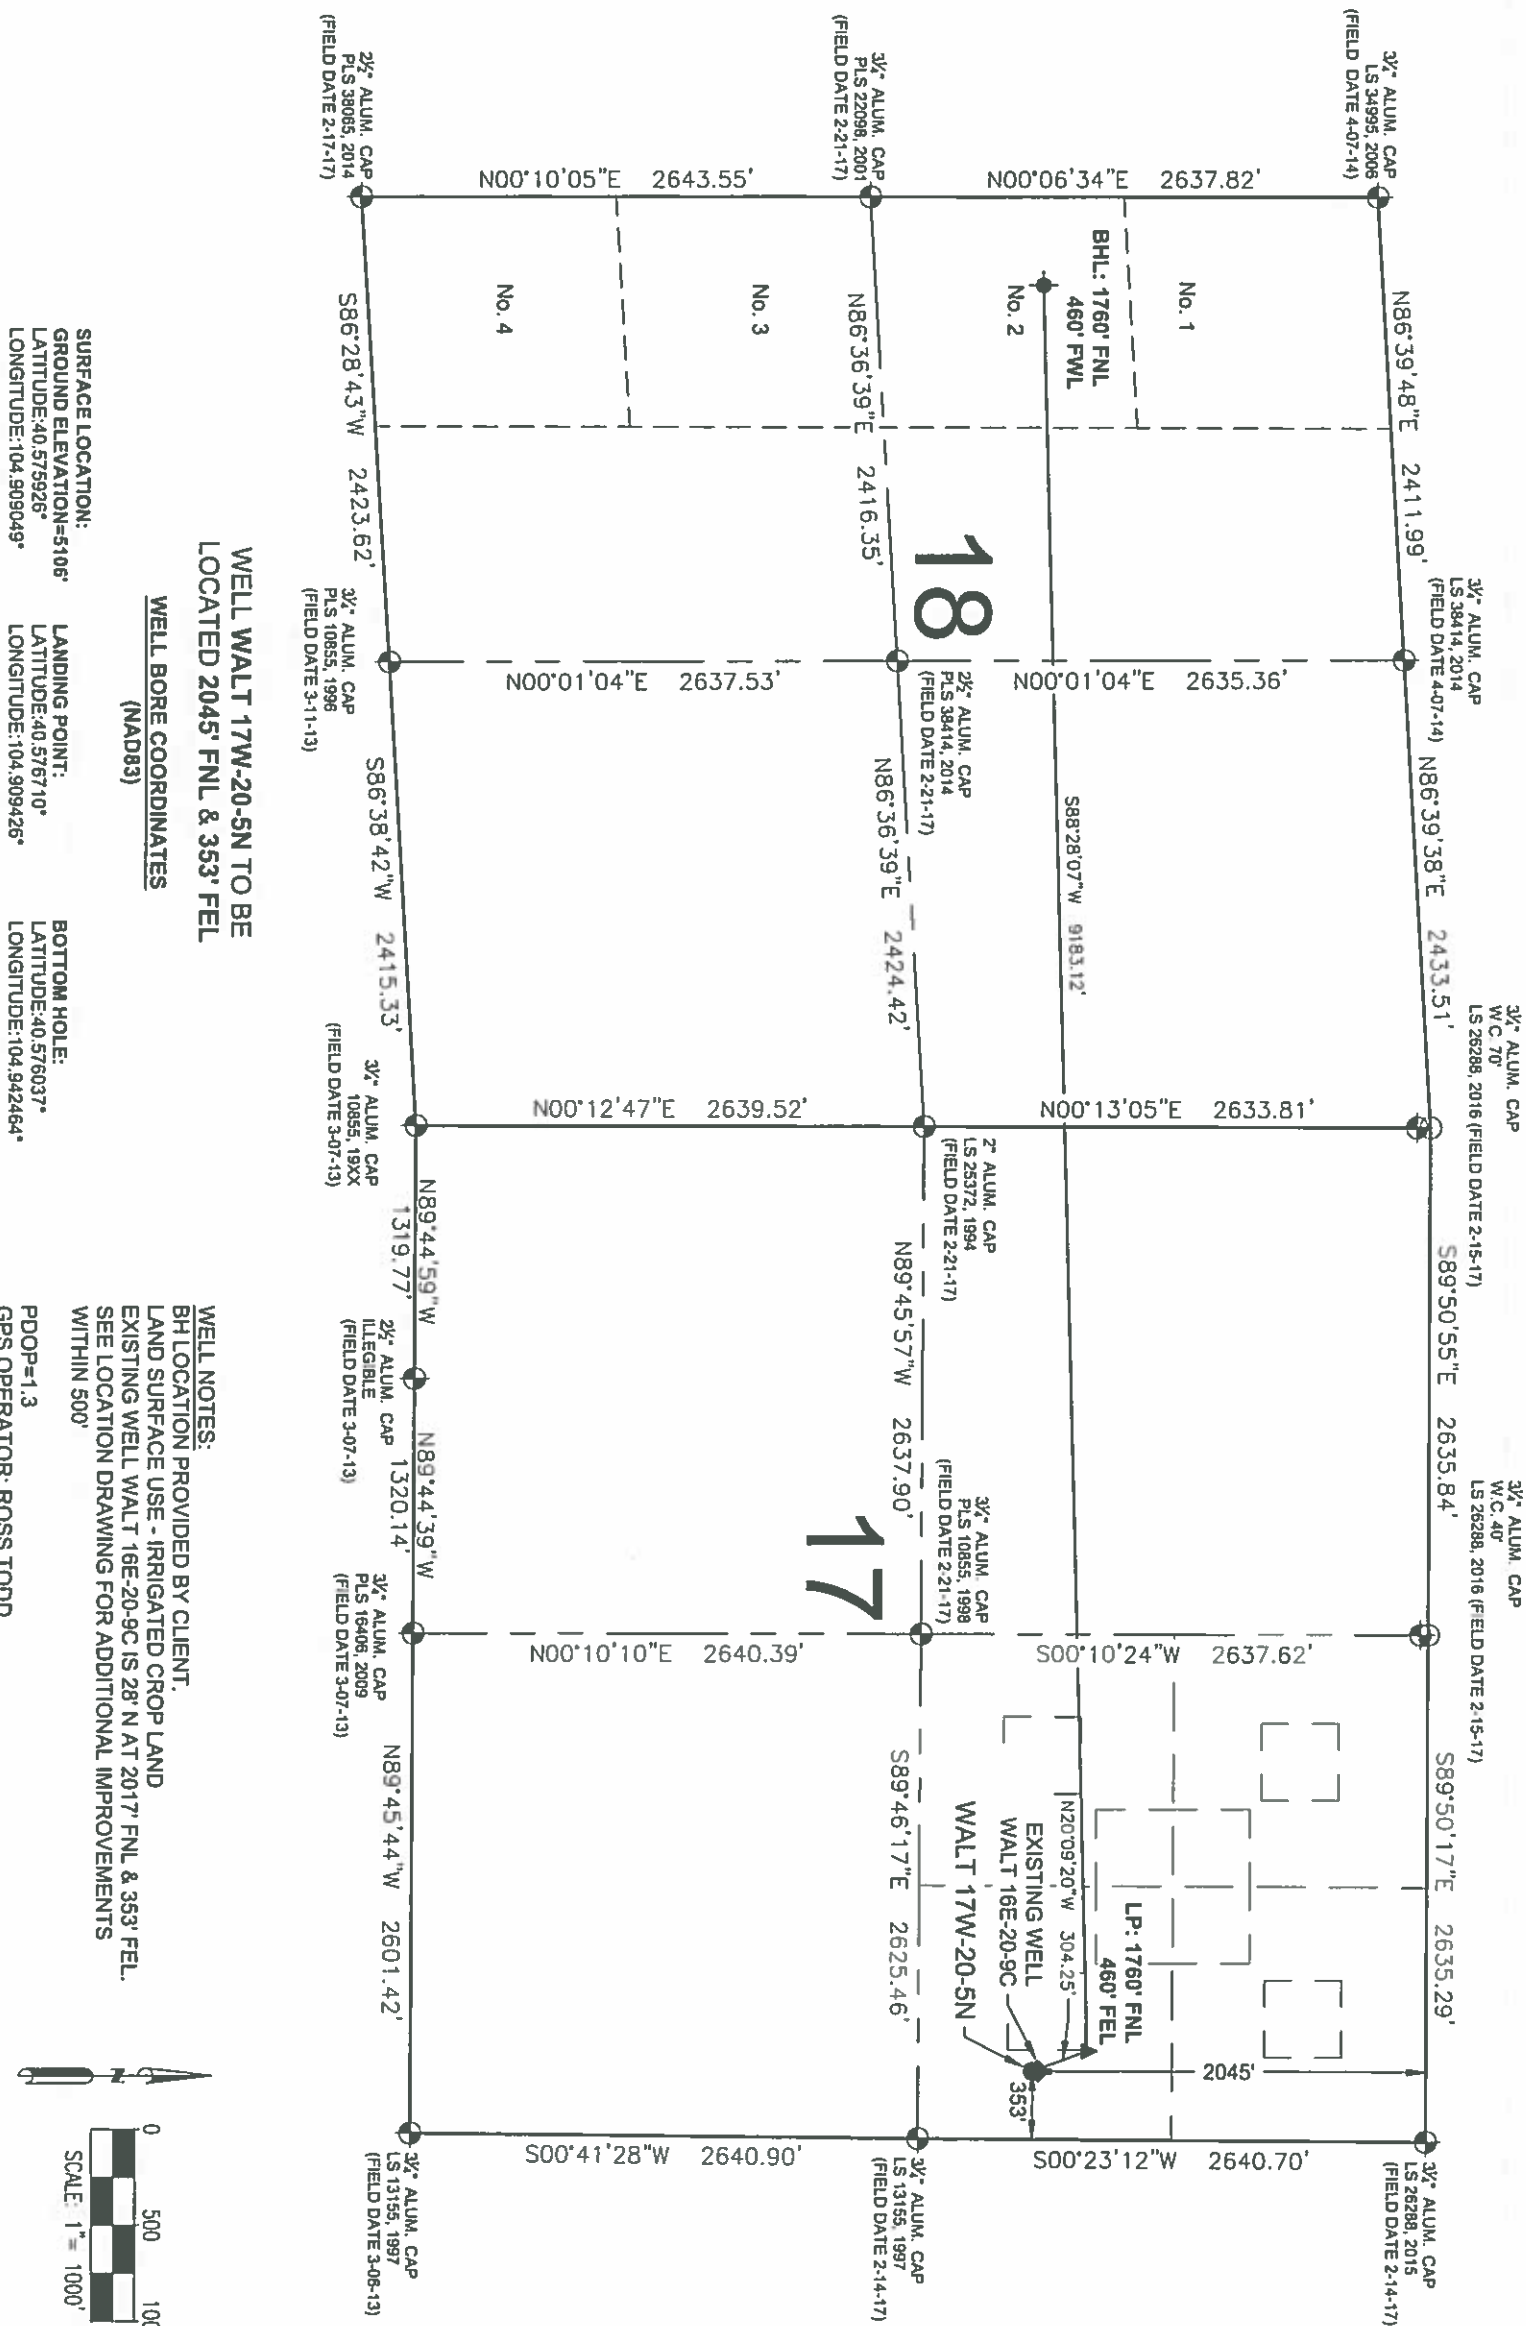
3¼" ALUM. CAP
LS 34995, 2006
(FIELD DATE 4-07-14)

3¼" ALUM. CAP
PLS 22098, 2001
(FIELD DATE 2-21-17)

2½" ALUM. CAP
PLS 38065, 2014
(FIELD DATE 2-17-17)

N00°06'34"E 2637.82'

N00°10'05"E 2643.55'

No. 1

No. 2

No. 3

No. 4

BHL: 1760' FNL
460' FWL

N86°39'48"E 2411.99'

N86°36'39"E 2416.35'

S86°28'43"W 2423.62'

18

3¼" ALUM. CAP
LS 38414, 2014
(FIELD DATE 4-07-14)

2½" ALUM. CAP
PLS 38414, 2014
(FIELD DATE 2-21-17)

3¼" ALUM. CAP
PLS 10855, 1996
(FIELD DATE 3-11-13)

N00°01'04"E 2635.36'

N00°01'04"E 2637.53'

N86°39'38"E 2433.51'

S88°28'07"W 9183.12'

N86°36'39"E 2424.42'

S86°38'42"W 2415.33'

3¼" ALUM. CAP
W.C. 70'
LS 26288, 2016 (FIELD DATE 2-15-17)

2" ALUM. CAP
LS 25372, 1994
(FIELD DATE 2-21-17)

3¼" ALUM. CAP
10855, 19XX
(FIELD DATE 3-07-13)

N00°13'05"E 2633.81'

N00°12'47"E 2639.52'

S89°50'55"E 2635.84'

N89°45'57"W 2637.90'

N89°44'59"W 1319.77'

2½" ALUM. CAP
ILLEGIBLE
(FIELD DATE 3-07-13)

N89°44'39"W 1320.14'

17

3¼" ALUM. CAP
W.C. 40'
LS 26288, 2016 (FIELD DATE 2-15-17)

3¼" ALUM. CAP
PLS 10855, 1998
(FIELD DATE 2-21-17)

3¼" ALUM. CAP
PLS 16406, 2009
(FIELD DATE 3-07-13)

S00°10'24"W 2637.62'

N00°10'10"E 2640.39'

S89°50'17"E 2635.29'

S89°46'17"E 2625.46'

N89°45'44"W 2601.42'

LP: 1760' FNL
460' FEL

N20°09'20"W 304.25'

EXISTING WELL
WALT 16E-20-9C

WALT 17W-20-5N

2045'

353'

S00°23'12"W 2640.70'

S00°41'28"W 2640.90'

3¼" ALUM. CAP
LS 26288, 2015
(FIELD DATE 2-14-17)

3¼" ALUM. CAP
LS 13155, 1997
(FIELD DATE 2-14-17)

3¼" ALUM. CAP
LS 13155, 1997
(FIELD DATE 3-06-13)

WELL WALT 17W-20-5N TO BE
LOCATED 2045' FNL & 353' FEL

WELL BORE COORDINATES
(NAD83)

SURFACE LOCATION:
GROUND ELEVATION=5106'
LATITUDE:40.575926°
LONGITUDE:104.909049°

LANDING POINT:
LATITUDE:40.576710°
LONGITUDE:104.909426°

BOTTOM HOLE:
LATITUDE:40.576037°
LONGITUDE:104.942464°

WELL NOTES:
BH LOCATION PROVIDED BY CLIENT.
LAND SURFACE USE - IRRIGATED CROP LAND
EXISTING WELL WALT 16E-20-9C IS 28' N AT 2017' FNL & 353' FEL.
SEE LOCATION DRAWING FOR ADDITIONAL IMPROVEMENTS
WITHIN 500'

PDOP=1.3
GPS OPERATOR: ROSS TODD

N

0 500 10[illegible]
SCALE: 1" = 1000'